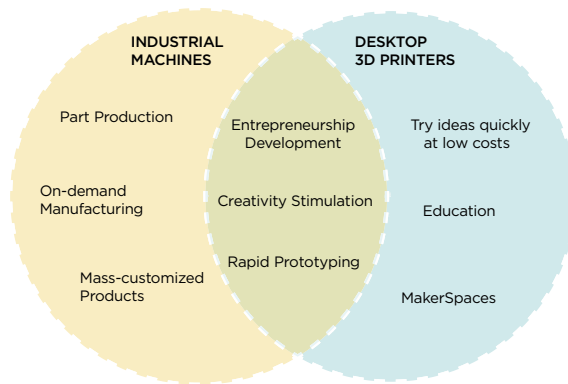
INDUSTRIAL MACHINES

Part Production

On-demand Manufacturing

Mass-customized Products

Entrepreneurship Development

Creativity Stimulation

Rapid Prototyping

DESKTOP 3D PRINTERS

Try ideas quickly at low costs

Education

MakerSpaces